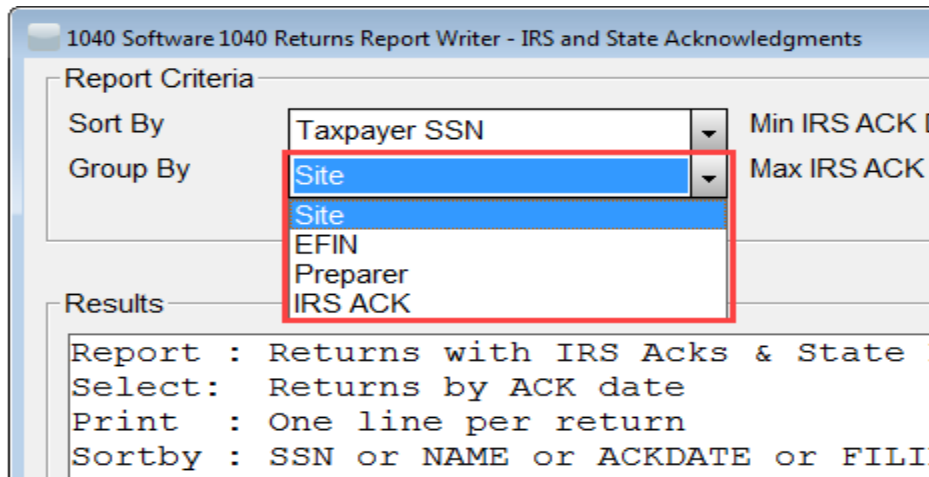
1040 Software 1040 Returns Report Writer - IRS and State Acknowledgments

Report Criteria

Sort By
Taxpayer SSN
Min IRS ACK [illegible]

Group By
Site
Max IRS ACK

Site
EFIN
Preparer
IRS ACK

Results

Report : Returns with IRS Acks & State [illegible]
Select: Returns by ACK date
Print : One line per return
Sortby : SSN or NAME or ACKDATE or FILI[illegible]